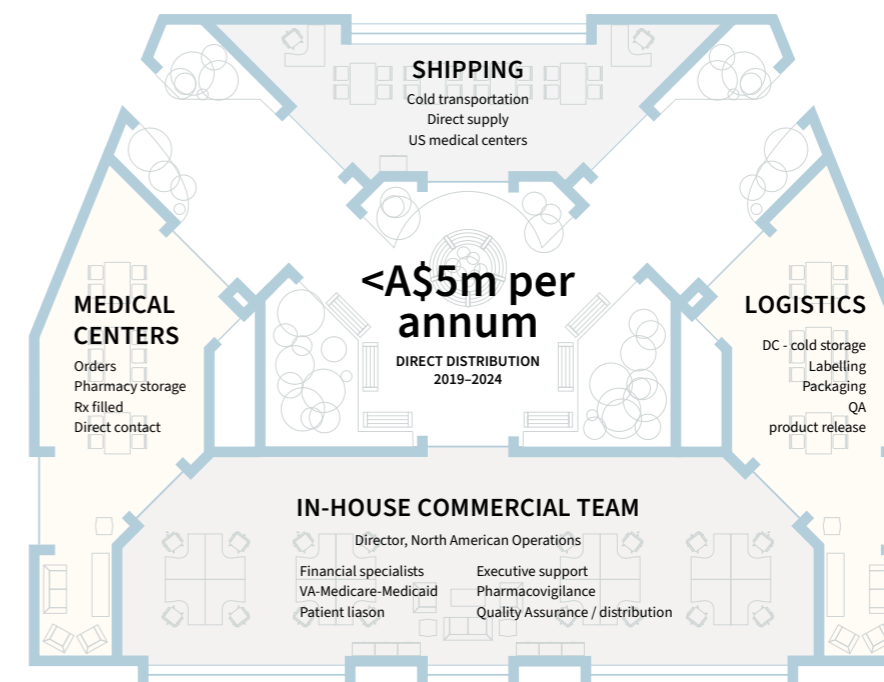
SHIPPING
Cold transportation
Direct supply
US medical centers

MEDICAL CENTERS
Orders
Pharmacy storage
Rx filled
Direct contact

<A$5m per annum
DIRECT DISTRIBUTION
2019–2024

LOGISTICS
DC - cold storage
Labelling
Packaging
QA
product release

IN-HOUSE COMMERCIAL TEAM
Director, North American Operations

Financial specialists
VA-Medicare-Medicaid
Patient liason

Executive support
Pharmacovigilance
Quality Assurance / distribution